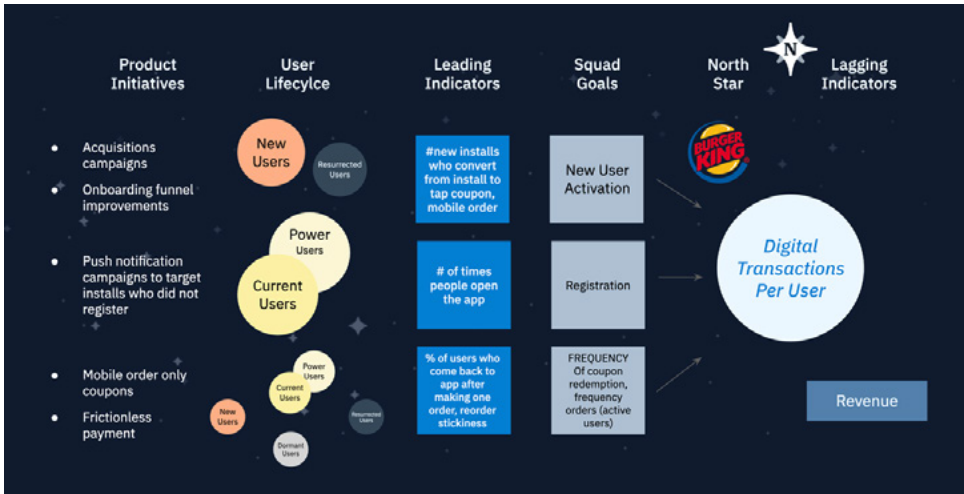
Product Initiatives

User Lifecylce

Leading Indicators

Squad Goals

North Star

N

Lagging Indicators

- Acquisitions campaigns
- Onboarding funnel improvements

- Push notification campaigns to target installs who did not register

- Mobile order only coupons
- Frictionless payment

New Users

Resurrected Users

Power Users

Current Users

Power Users

Current Users

New Users

Resurrected Users

Dormant Users

#new installs who convert from install to tap coupon, mobile order

# of times people open the app

% of users who come back to app after making one order, reorder stickiness

New User Activation

Registration

FREQUENCY Of coupon redemption, frequency orders (active users)

BURGER KING

Digital Transactions Per User

Revenue